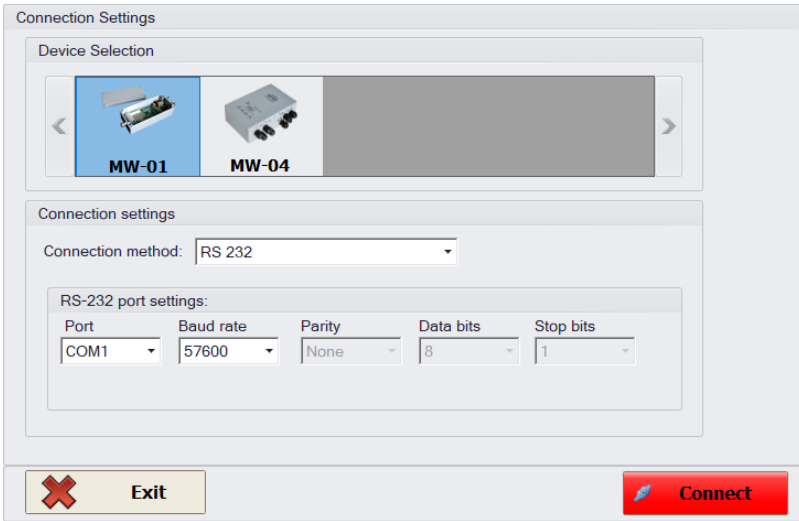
Connection Settings

Device Selection

MW-01 MW-04

Connection settings

Connection method: RS 232

RS-232 port settings:

| Port | Baud rate | Parity | Data bits | Stop bits |
|---|---|---|---|---|
| COM1 | 57600 | None | 8 | 1 |

Exit

Connect